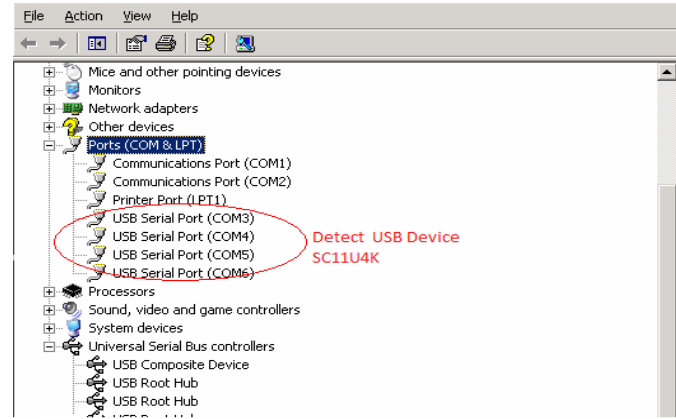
File Action View Help

Mice and other pointing devices
Monitors
Network adapters
Other devices
Ports (COM & LPT)
Communications Port (COM1)
Communications Port (COM2)
Printer Port (LPT1)
USB Serial Port (COM3)
USB Serial Port (COM4)
USB Serial Port (COM5)
USB Serial Port (COM6)
Detect USB Device SC11U4K
Processors
Sound, video and game controllers
System devices
Universal Serial Bus controllers
USB Composite Device
USB Root Hub
USB Root Hub
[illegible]